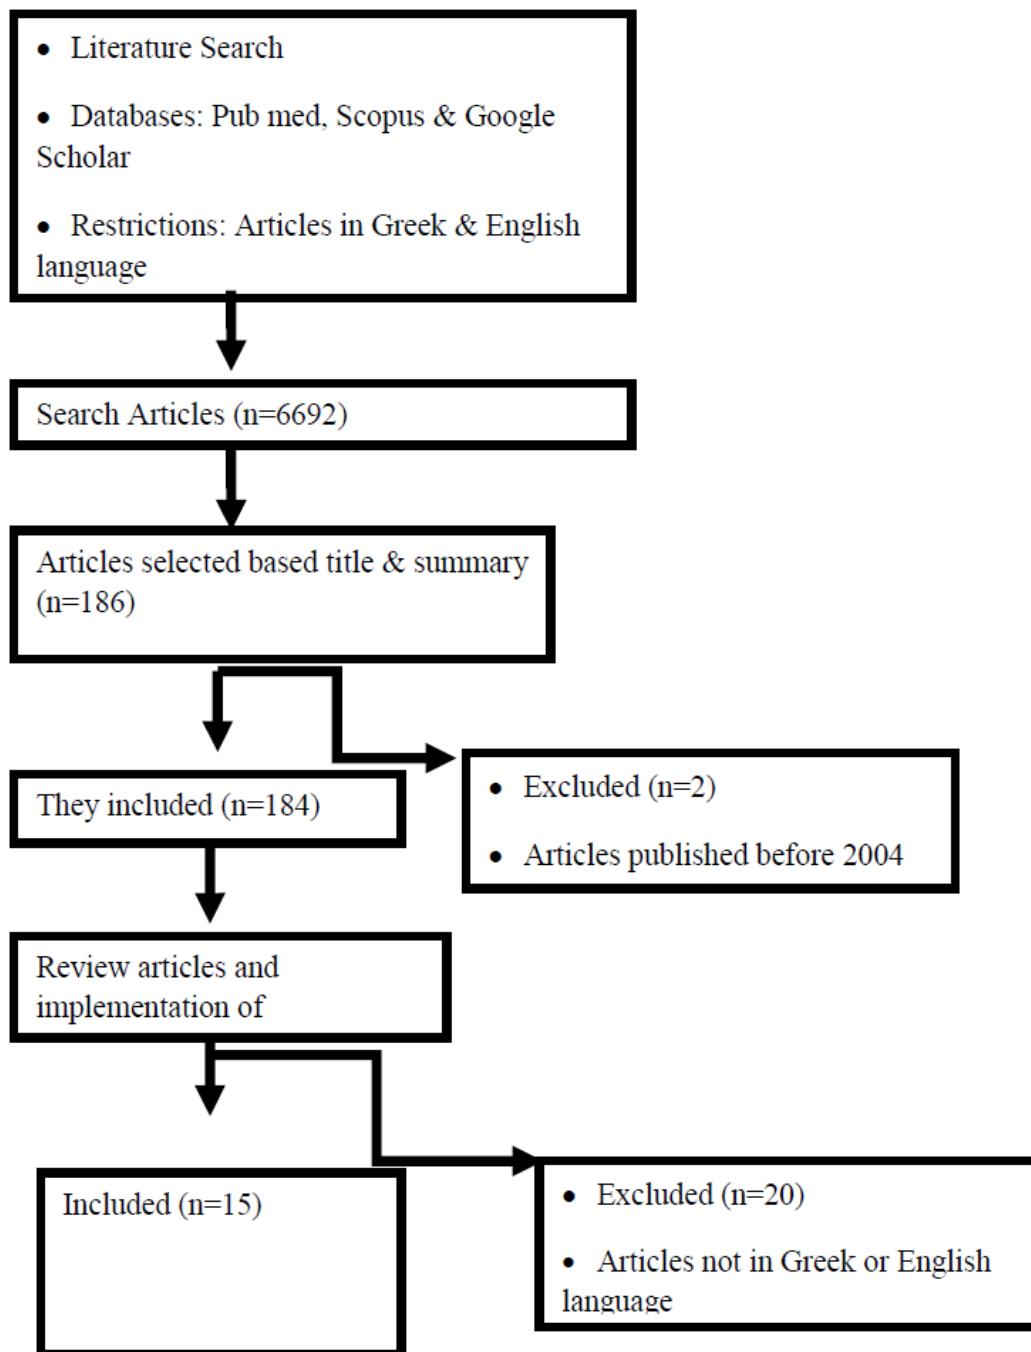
• Literature Search

• Databases: Pub med, Scopus & Google Scholar

• Restrictions: Articles in Greek & English language

Search Articles (n=6692)

Articles selected based title & summary (n=186)

They included (n=184)

• Excluded (n=2)

• Articles published before 2004

Review articles and implementation of

Included (n=15)

• Excluded (n=20)

• Articles not in Greek or English language